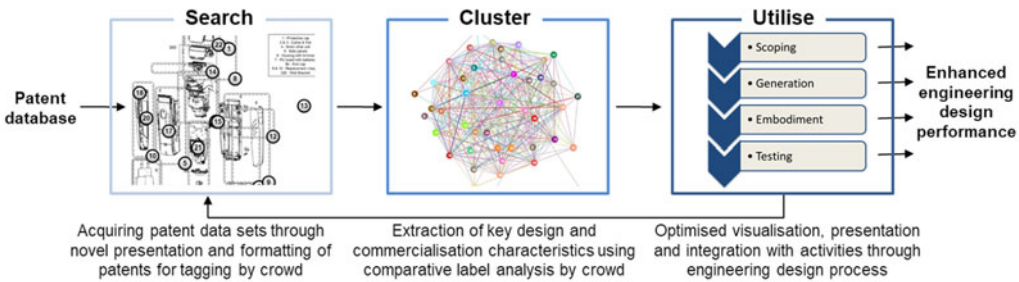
Search

Cluster

Utilise

Patent database

• Scoping

• Generation

• Embodiment

• Testing

Enhanced engineering design performance

Acquiring patent data sets through novel presentation and formatting of patents for tagging by crowd

Extraction of key design and commercialisation characteristics using comparative label analysis by crowd

Optimised visualisation, presentation and integration with activities through engineering design process